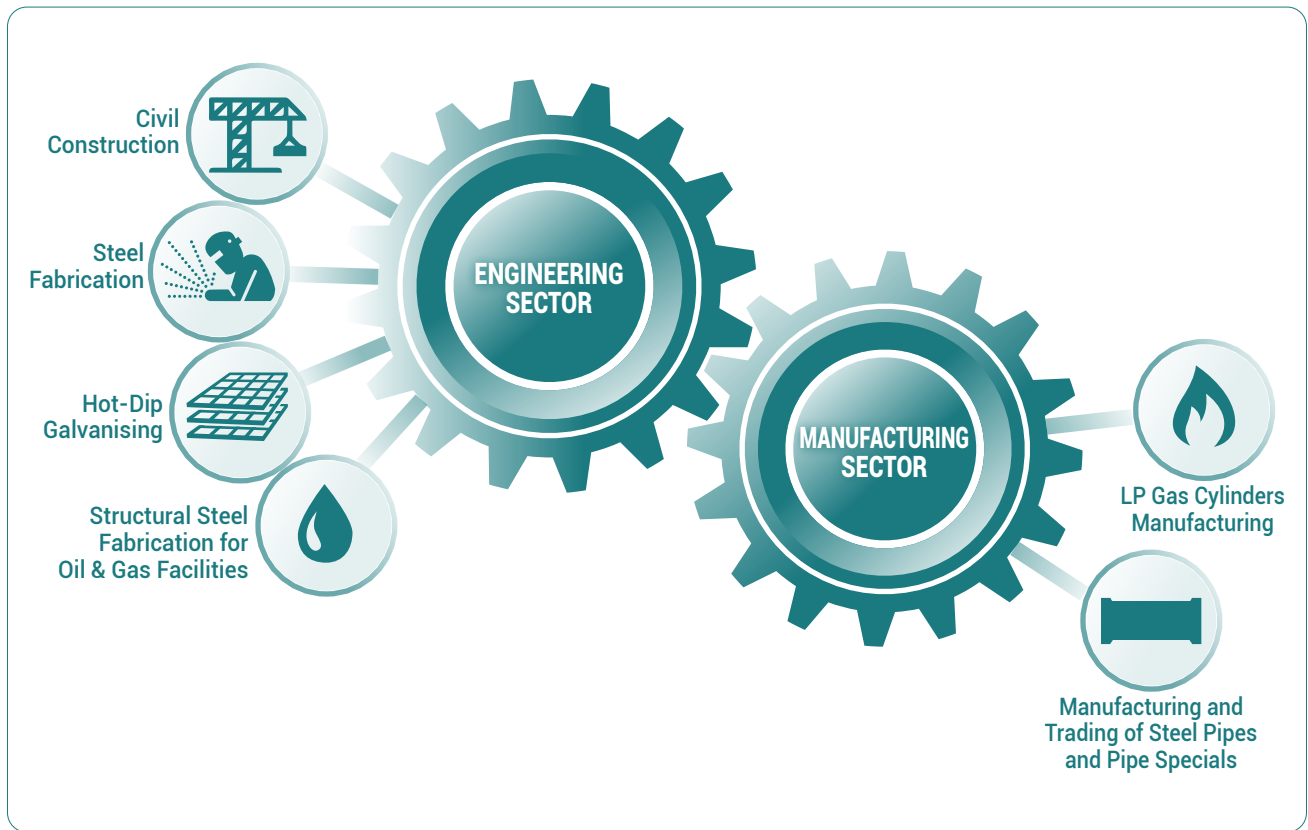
Civil Construction

Steel Fabrication

Hot-Dip Galvanising

Structural Steel Fabrication for Oil & Gas Facilities

ENGINEERING SECTOR

MANUFACTURING SECTOR

LP Gas Cylinders Manufacturing

Manufacturing and Trading of Steel Pipes and Pipe Specials